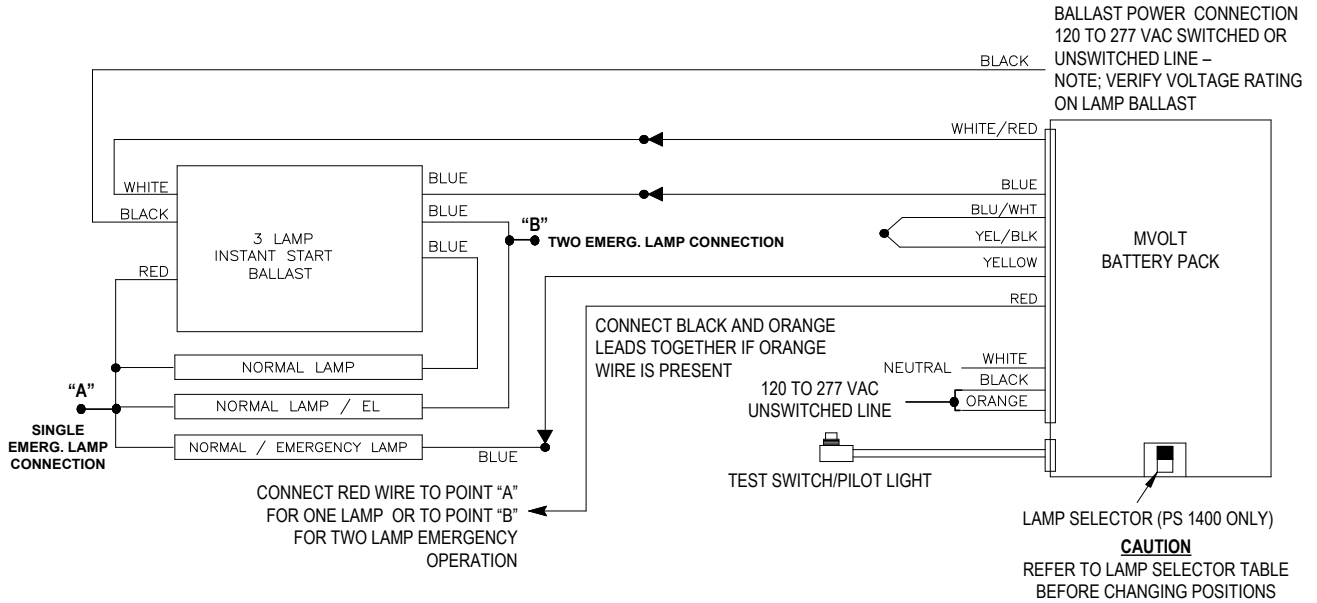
BALLAST POWER CONNECTION
120 TO 277 VAC SWITCHED OR
UNSWITCHED LINE –
NOTE; VERIFY VOLTAGE RATING
ON LAMP BALLAST

BLACK

WHITE/RED

WHITE
BLACK

3 LAMP
INSTANT START
BALLAST

BLUE
BLUE
BLUE

RED

"B"
TWO EMERG. LAMP CONNECTION

BLUE
BLU/WHT
YEL/BLK
YELLOW
RED

MVOLT
BATTERY PACK

CONNECT BLACK AND ORANGE
LEADS TOGETHER IF ORANGE
WIRE IS PRESENT

NORMAL LAMP

"A"

NORMAL LAMP / EL

SINGLE
EMERG. LAMP
CONNECTION

NORMAL / EMERGENCY LAMP

BLUE

NEUTRAL
WHITE
BLACK
ORANGE

120 TO 277 VAC
UNSWITCHED LINE

TEST SWITCH/PILOT LIGHT

CONNECT RED WIRE TO POINT "A"
FOR ONE LAMP OR TO POINT "B"
FOR TWO LAMP EMERGENCY
OPERATION

LAMP SELECTOR (PS 1400 ONLY)
CAUTION
REFER TO LAMP SELECTOR TABLE
BEFORE CHANGING POSITIONS